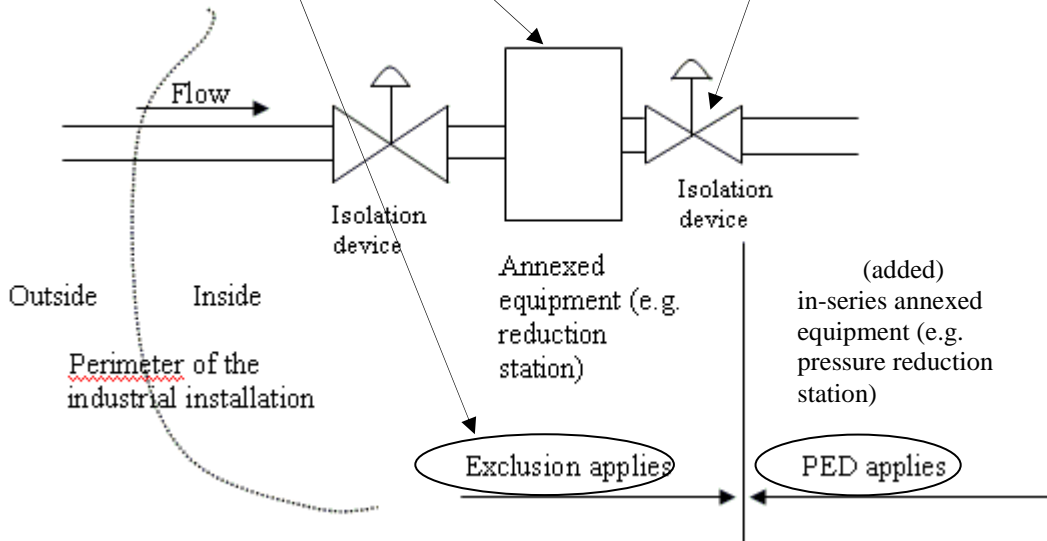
Flow

Isolation device

Isolation device

Outside

Inside

Perimeter of the industrial installation

Annexed equipment (e.g. reduction station)

(added) in-series annexed equipment (e.g. pressure reduction station)

Exclusion applies

PED applies